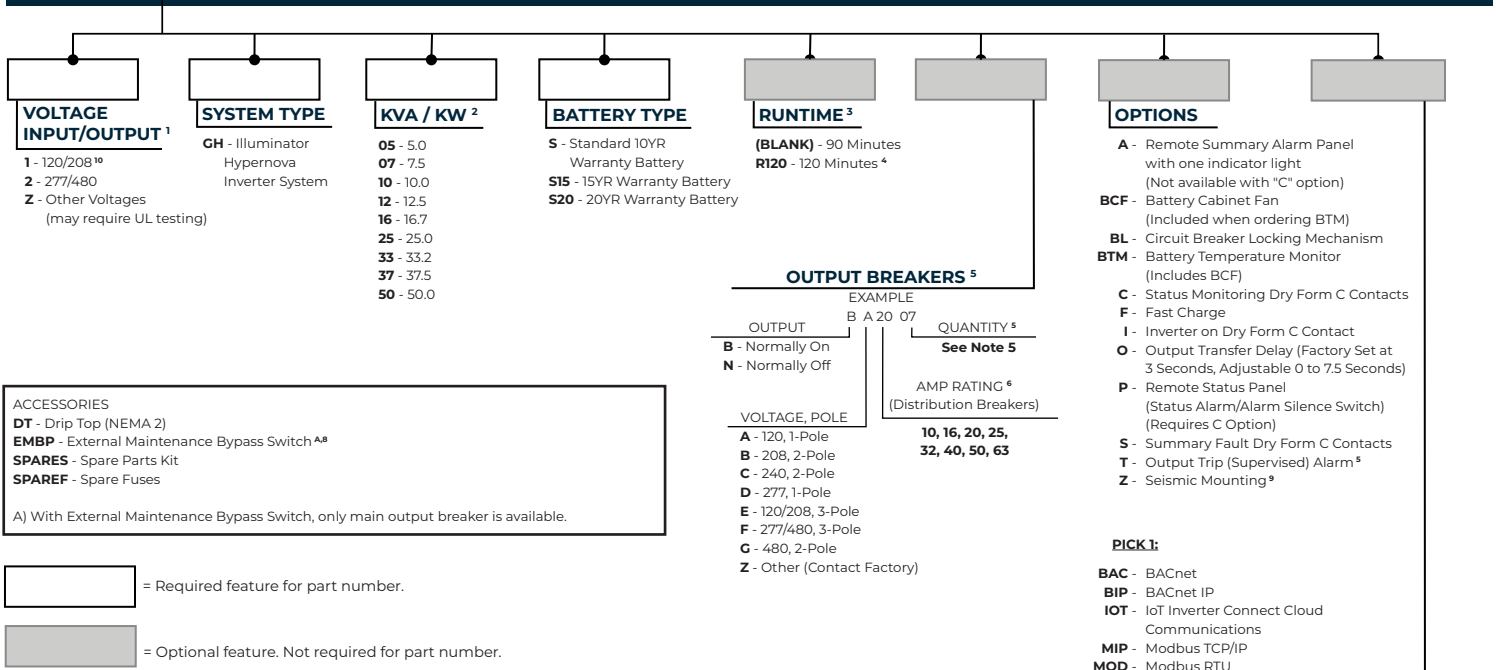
VOLTAGE INPUT/OUTPUT $^{1}$

1 - 120/208 $^{10}$
2 - 277/480
Z - Other Voltages (may require UL testing)

SYSTEM TYPE

GH - Illuminator Hypernova Inverter System

KVA / KW $^{2}$

05 - 5.0
07 - 7.5
10 - 10.0
12 - 12.5
16 - 16.7
25 - 25.0
33 - 33.2
37 - 37.5
50 - 50.0

BATTERY TYPE

S - Standard 10YR Warranty Battery
S15 - 15YR Warranty Battery
S20 - 20YR Warranty Battery

RUNTIME $^{3}$

(BLANK) - 90 Minutes
R120 - 120 Minutes $^{4}$

OUTPUT BREAKERS $^{5}$

EXAMPLE
B A 20 07

OUTPUT
B - Normally On
N - Normally Off

QUANTITY $^{5}$
See Note 5

AMP RATING $^{6}$
(Distribution Breakers)
10, 16, 20, 25, 32, 40, 50, 63

VOLTAGE, POLE
A - 120, 1-Pole
B - 208, 2-Pole
C - 240, 2-Pole
D - 277, 1-Pole
E - 120/208, 3-Pole
F - 277/480, 3-Pole
G - 480, 2-Pole
Z - Other (Contact Factory)

OPTIONS

A - Remote Summary Alarm Panel with one indicator light (Not available with "C" option)
BCF - Battery Cabinet Fan (Included when ordering BTM)
BL - Circuit Breaker Locking Mechanism
BTM - Battery Temperature Monitor (Includes BCF)
C - Status Monitoring Dry Form C Contacts
F - Fast Charge
I - Inverter on Dry Form C Contact
O - Output Transfer Delay (Factory Set at 3 Seconds, Adjustable 0 to 7.5 Seconds)
P - Remote Status Panel (Status Alarm/Alarm Silence Switch) (Requires C Option)
S - Summary Fault Dry Form C Contacts
T - Output Trip (Supervised) Alarm $^{5}$
Z - Seismic Mounting $^{9}$

PICK 1:

BAC - BACnet
BIP - BACnet IP
IOT - IoT Inverter Connect Cloud Communications
MIP - Modbus TCP/IP
MOD - Modbus RTU

ACCESSORIES
DT - Drip Top (NEMA 2)
EMBP - External Maintenance Bypass Switch $^{A,8}$
SPARES - Spare Parts Kit
SPAREF - Spare Fuses

A) With External Maintenance Bypass Switch, only main output breaker is available.

= Required feature for part number.

= Optional feature. Not required for part number.